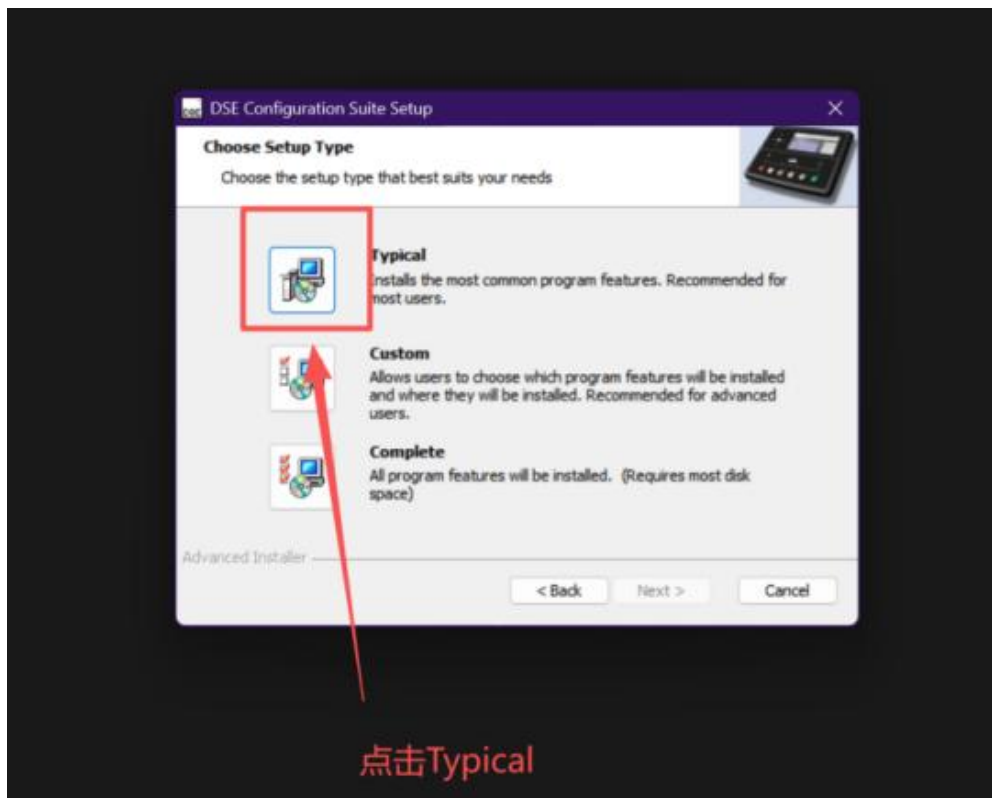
DSE Configuration Suite Setup

Choose Setup Type

Choose the setup type that best suits your needs

Typical
Installs the most common program features. Recommended for most users.

Custom
Allows users to choose which program features will be installed and where they will be installed. Recommended for advanced users.

Complete
All program features will be installed. (Requires most disk space)

Advanced Installer

< Back Next > Cancel

点击Typical